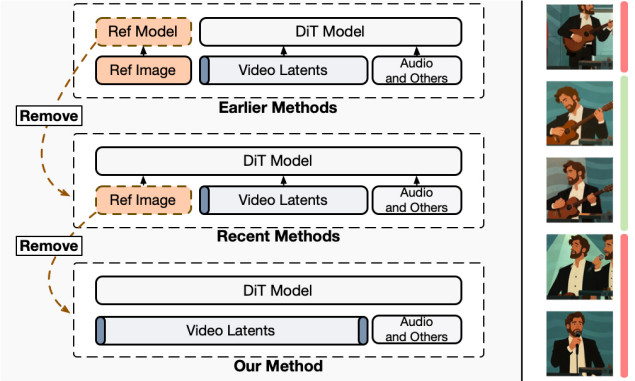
Ref Model

DiT Model

Ref Image

Video Latents

Audio and Others

Earlier Methods

Remove

DiT Model

Ref Image

Video Latents

Audio and Others

Recent Methods

Remove

DiT Model

Video Latents

Audio and Others

Our Method